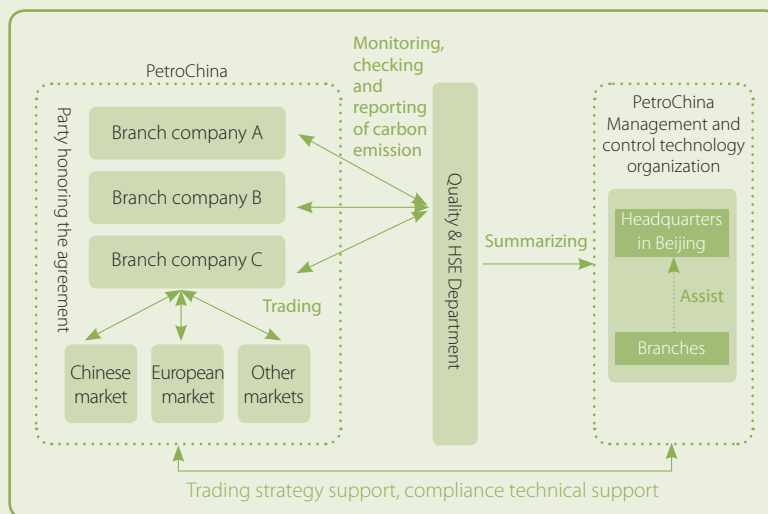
PetroChina

Party honoring the agreement

Branch company A

Branch company B

Branch company C

Trading

Chinese market

European market

Other markets

Monitoring, checking and reporting of carbon emission

Quality & HSE Department

Summarizing

PetroChina Management and control technology organization

Headquarters in Beijing

Assist

Branches

Trading strategy support, compliance technical support